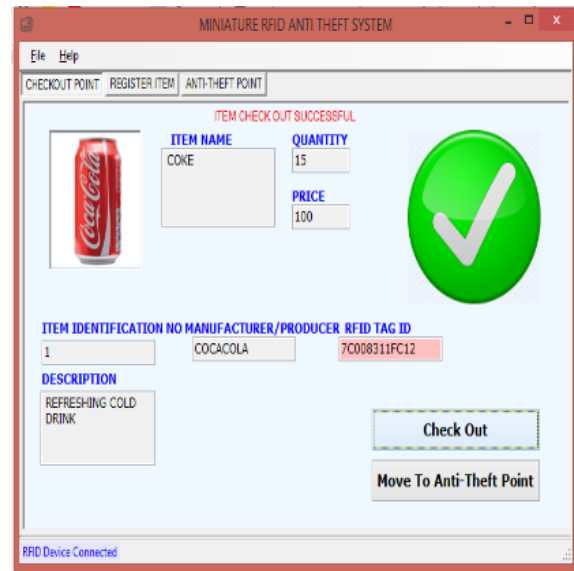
MINIATURE RFID ANTI THEFT SYSTEM

File Help

CHECKOUT POINT REGISTER ITEM ANTI-THEFT POINT

ITEM CHECK OUT SUCCESSFUL

Coca-Cola

ITEM NAME
COKE

QUANTITY
15

PRICE
100

ITEM IDENTIFICATION NO
1

MANUFACTURER/PRODUCER
COCACOLA

RFID TAG ID
7C008311FC12

DESCRIPTION
REFRESHING COLD DRINK

Check Out

Move To Anti-Theft Point

RFID Device Connected